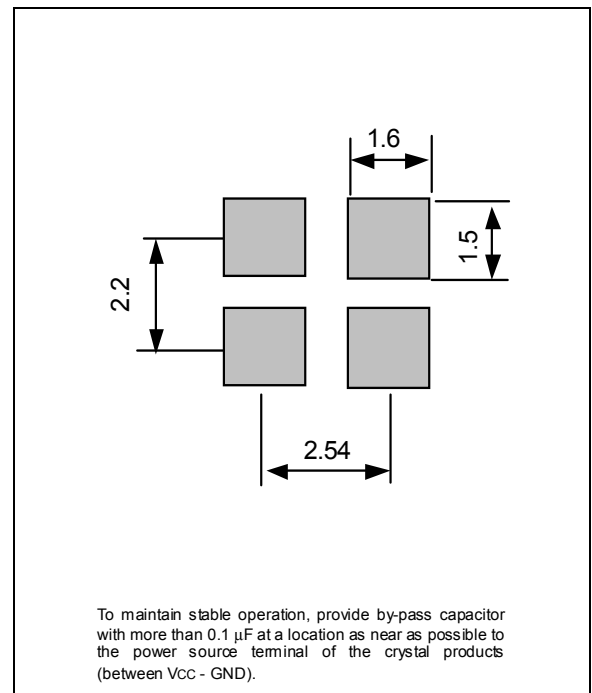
1.6

1.5

2.2

2.54

To maintain stable operation, provide by-pass capacitor with more than 0.1 $\mu$F at a location as near as possible to the power source terminal of the crystal products (between Vcc - GND).